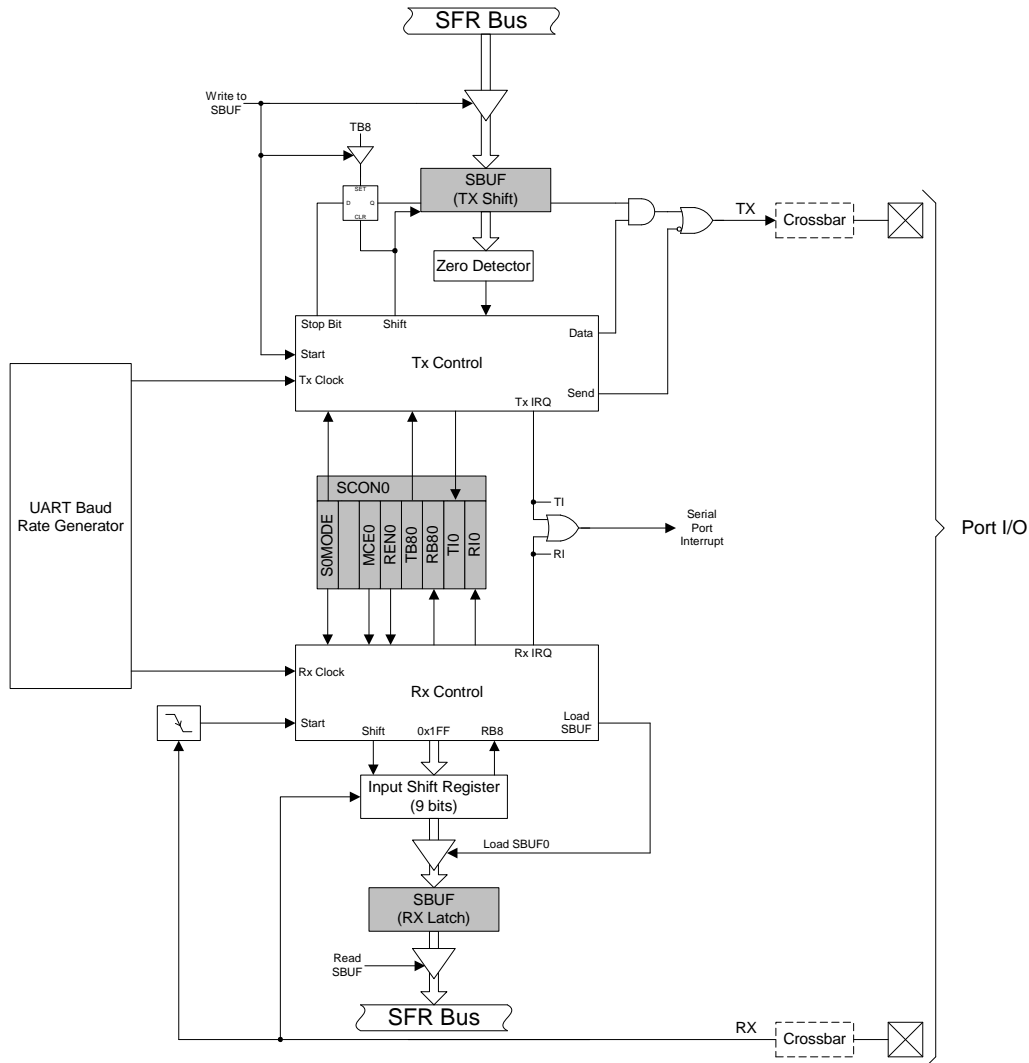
SFR Bus

Write to SBUF

TB8

SET
D Q
CLR

SBUF
(TX Shift)

TX

Crossbar

Zero Detector

Stop Bit

Shift

Start

Tx Control

Data

Tx Clock

Send

Tx IRQ

UART Baud Rate Generator

SCON0

S0MODE

MCE0

REN0

TB80

RB80

TI0

RI0

TI

Serial Port Interrupt

RI

Port I/O

Rx IRQ

Rx Clock

Rx Control

Start

Shift

0x1FF

RB8

Load SBUF

Input Shift Register
(9 bits)

Load SBUF0

SBUF
(RX Latch)

Read SBUF

SFR Bus

RX

Crossbar